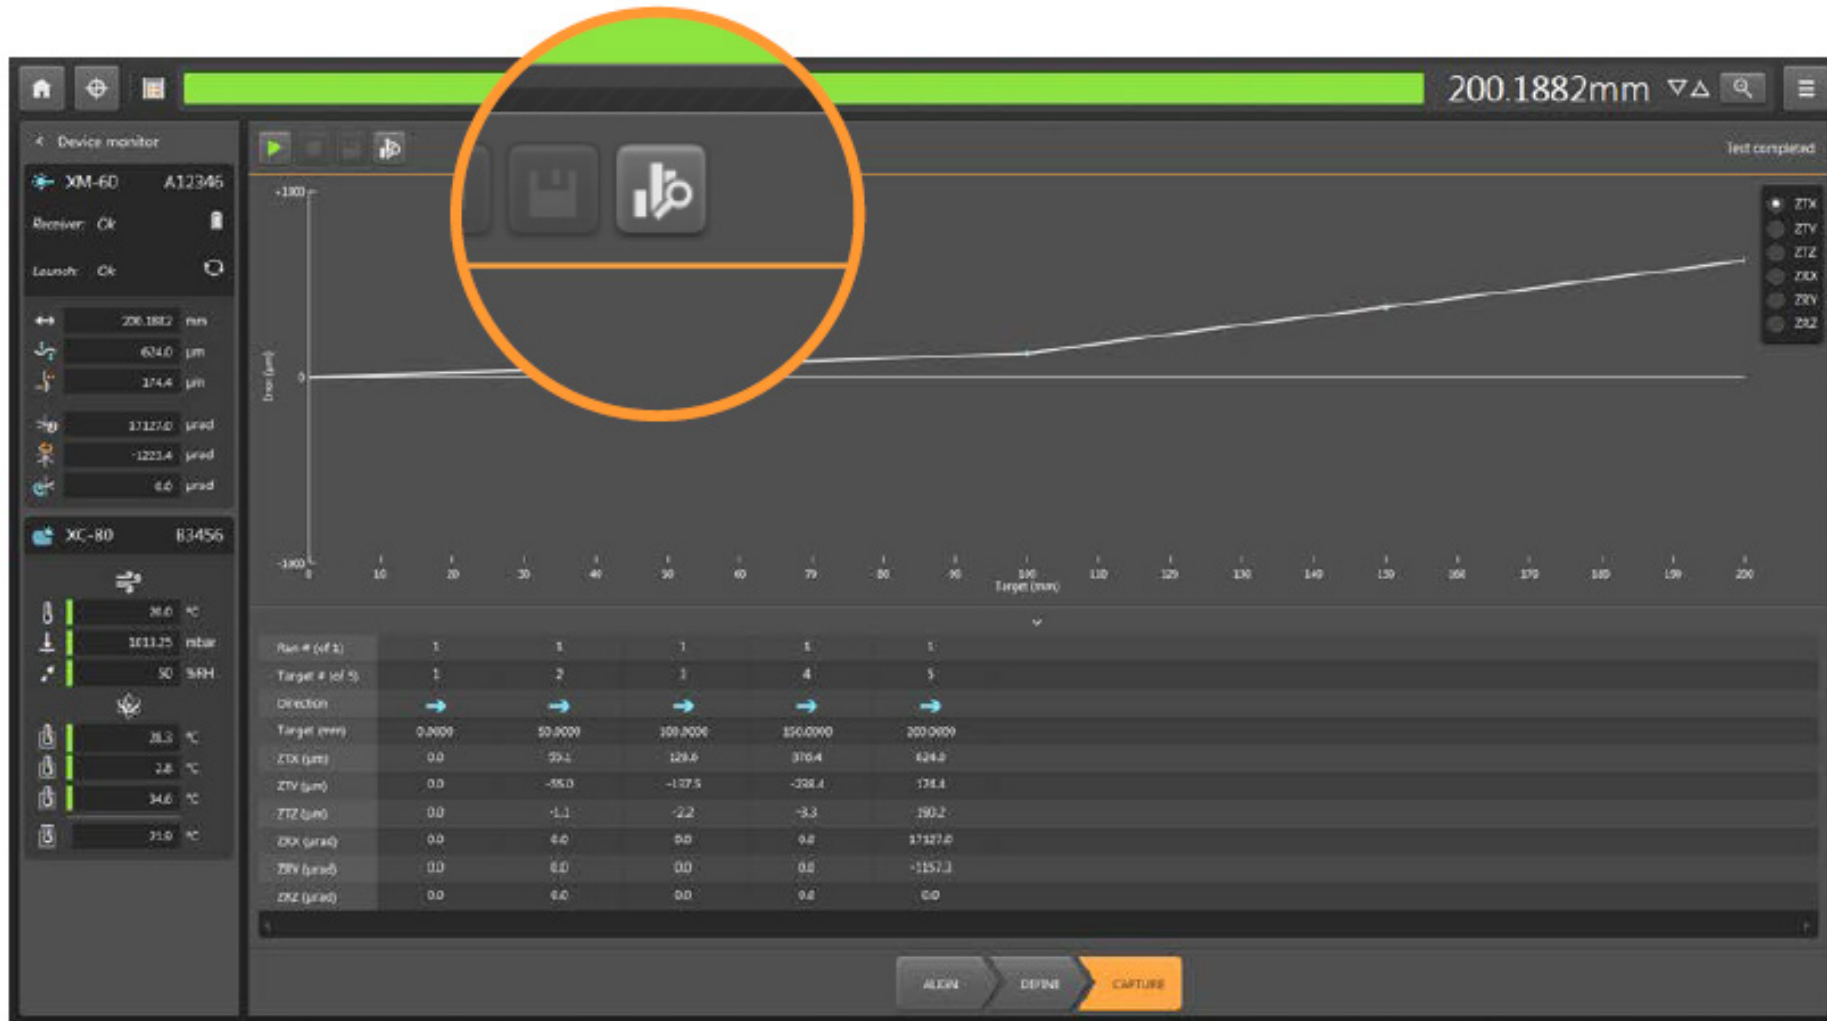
200.1882mm

Device monitor

XM-60 A12346

Receiver: Ok

Launch: Ok

200.1882 mm

624.0 µm

174.4 µm

17127.0 µrad

-1223.4 µrad

0.0 µrad

XC-80 83456

20.0 °C

1013.25 mbar

50 %RH

20.3 °C

2.8 °C

34.6 °C

21.0 °C

Test completed

ZTX
ZTY
ZTZ
ZRX
ZRY
ZRZ

+1000

0

-1000

Error (µm)

0 10 20 30 40 50 60 70 80 90 100 110 120 130 140 150 160 170 180 190 200

Target (mm)

| Run # (of 1) | 1 | 1 | 1 | 1 | 1 |
|---|---|---|---|---|---|
| Target # (of 5) | 1 | 2 | 3 | 4 | 5 |
| Direction | → | → | → | → | → |
| Target (mm) | 0.0000 | 50.0000 | 100.0000 | 150.0000 | 200.0000 |
| ZTX (µm) | 0.0 | 59.1 | 129.6 | 370.4 | 624.0 |
| ZTY (µm) | 0.0 | -55.0 | -137.5 | -238.4 | 174.4 |
| ZTZ (µm) | 0.0 | -1.1 | -2.2 | -3.3 | 190.2 |
| ZRX (µrad) | 0.0 | 0.0 | 0.0 | 0.0 | 17127.0 |
| ZRY (µrad) | 0.0 | 0.0 | 0.0 | 0.0 | -1157.3 |
| ZRZ (µrad) | 0.0 | 0.0 | 0.0 | 0.0 | 0.0 |

ALIGN DEFINE CAPTURE